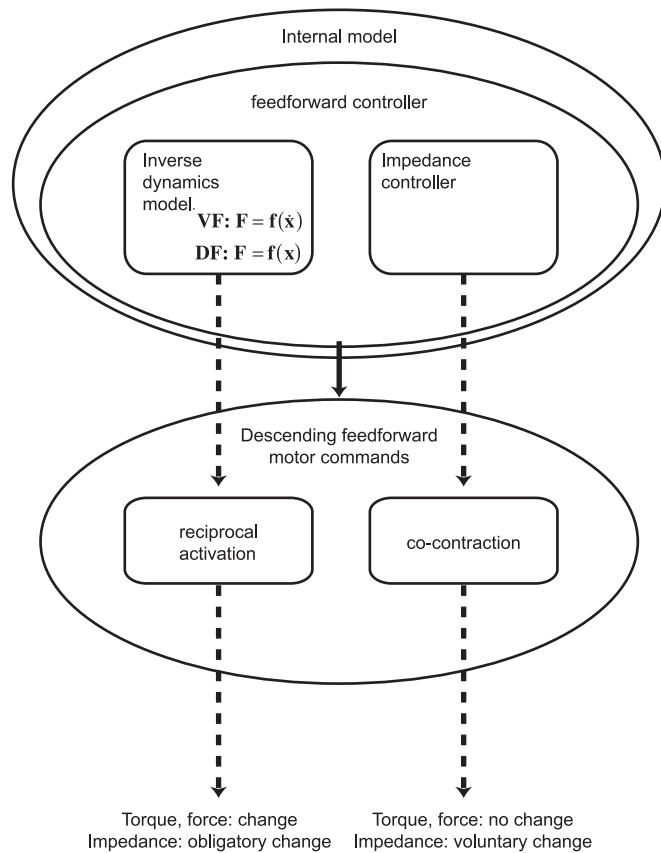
Internal model

feedforward controller

Inverse dynamics model.

VF: $\mathbf{F} = \mathbf{f}(\dot{\mathbf{x}})$

DF: $\mathbf{F} = \mathbf{f}(\mathbf{x})$

Impedance controller

Descending feedforward motor commands

reciprocal activation

co-contraction

Torque, force: change
Impedance: obligatory change

Torque, force: no change
Impedance: voluntary change